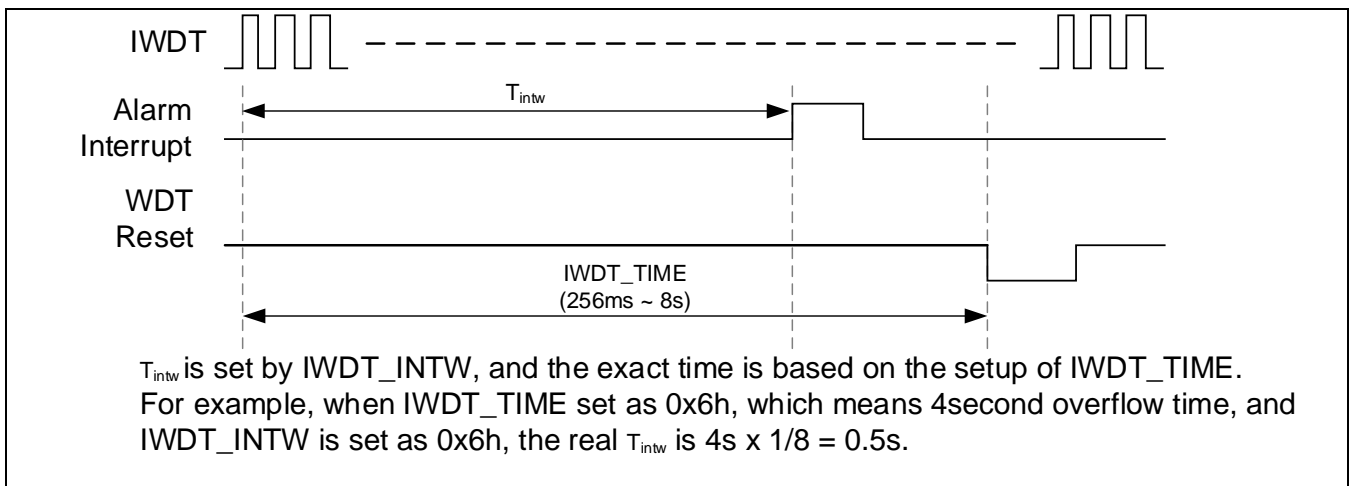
IWDT

$T_{intw}$

Alarm Interrupt

WDT Reset

IWDT_TIME
(256ms ~ 8s)

$T_{intw}$ is set by IWDT_INTW, and the exact time is based on the setup of IWDT_TIME. For example, when IWDT_TIME set as 0x6h, which means 4second overflow time, and IWDT_INTW is set as 0x6h, the real $T_{intw}$ is 4s x 1/8 = 0.5s.